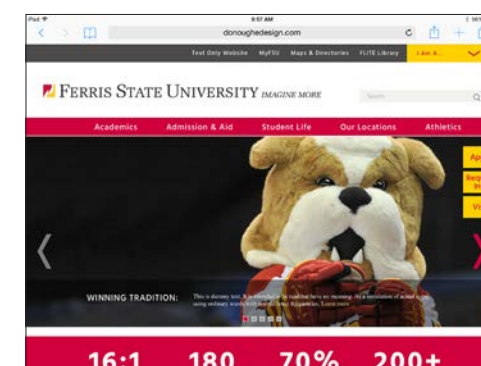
iPad
9:57 AM
donoughedesign.com
Text Only Website MyFSU Maps & Directories FLITE Library I Am A...
FERRIS STATE UNIVERSITY IMAGINE MORE
Search
Academics Admission & Aid Student Life Our Locations Athletics
Ap
Req
In
Vi
WINNING TRADITION: This is dummy text. It is intended to be read but have no meaning. As a simulation of actual copy, using ordinary words with normal letter frequencies. Learn more
16:1 180 70% 200+